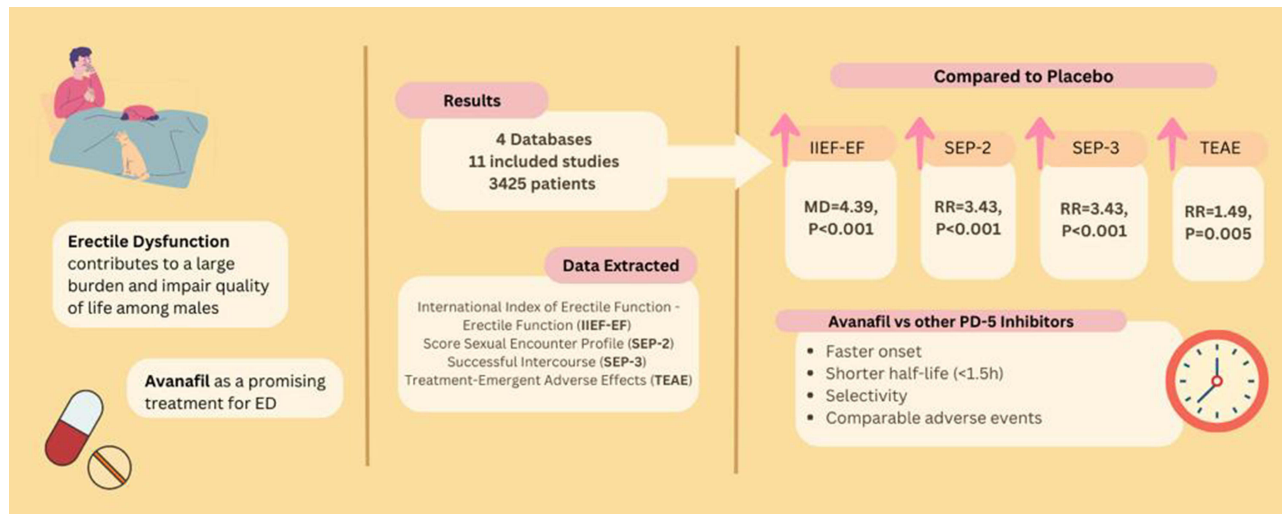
Erectile Dysfunction contributes to a large burden and impair quality of life among males

Avanafil as a promising treatment for ED

Results

4 Databases
11 included studies
3425 patients

Data Extracted

International Index of Erectile Function - Erectile Function (IIEF-EF)
Score Sexual Encounter Profile (SEP-2)
Successful Intercourse (SEP-3)
Treatment-Emergent Adverse Effects (TEAE)

Compared to Placebo

| IIEF-EF | SEP-2 | SEP-3 | TEAE |
|---|---|---|---|
| MD=4.39, P<0.001 | RR=3.43, P<0.001 | RR=3.43, P<0.001 | RR=1.49, P=0.005 |

Avanafil vs other PD-5 Inhibitors

- Faster onset
- Shorter half-life (<1.5h)
- Selectivity
- Comparable adverse events